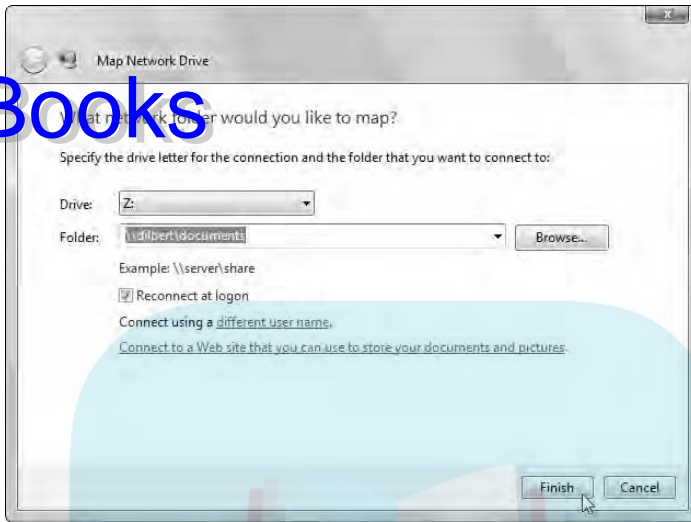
Map Network Drive

Books

What network folder would you like to map?

Specify the drive letter for the connection and the folder that you want to connect to:

Drive: Z:

Folder: \\dilbert\documents Browse...

Example: \\server\share

Reconnect at logon

Connect using a different user name.

Connect to a Web site that you can use to store your documents and pictures.

Finish Cancel